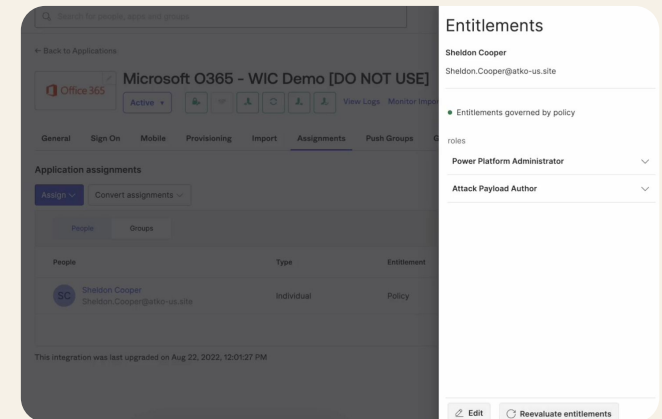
Search for people, apps and groups

← Back to Applications

Office 365

Microsoft O365 - WIC Demo [DO NOT USE]

Active ▾

View Logs Monitor Impo

General Sign On Mobile Provisioning Import Assignments Push Groups G

Application assignments

Assign ▾ Convert assignments ▾

People Groups

| People | Type | Entitlement |
|---|---|---|
| SC Sheldon Cooper Sheldon.Cooper@atko-us.site | Individual | Policy |

This integration was last upgraded on Aug 22, 2022, 12:01:27 PM

Entitlements

Sheldon Cooper

Sheldon.Cooper@atko-us.site

Entitlements governed by policy

roles

Power Platform Administrator

Attack Payload Author

Edit

Reevaluate entitlements